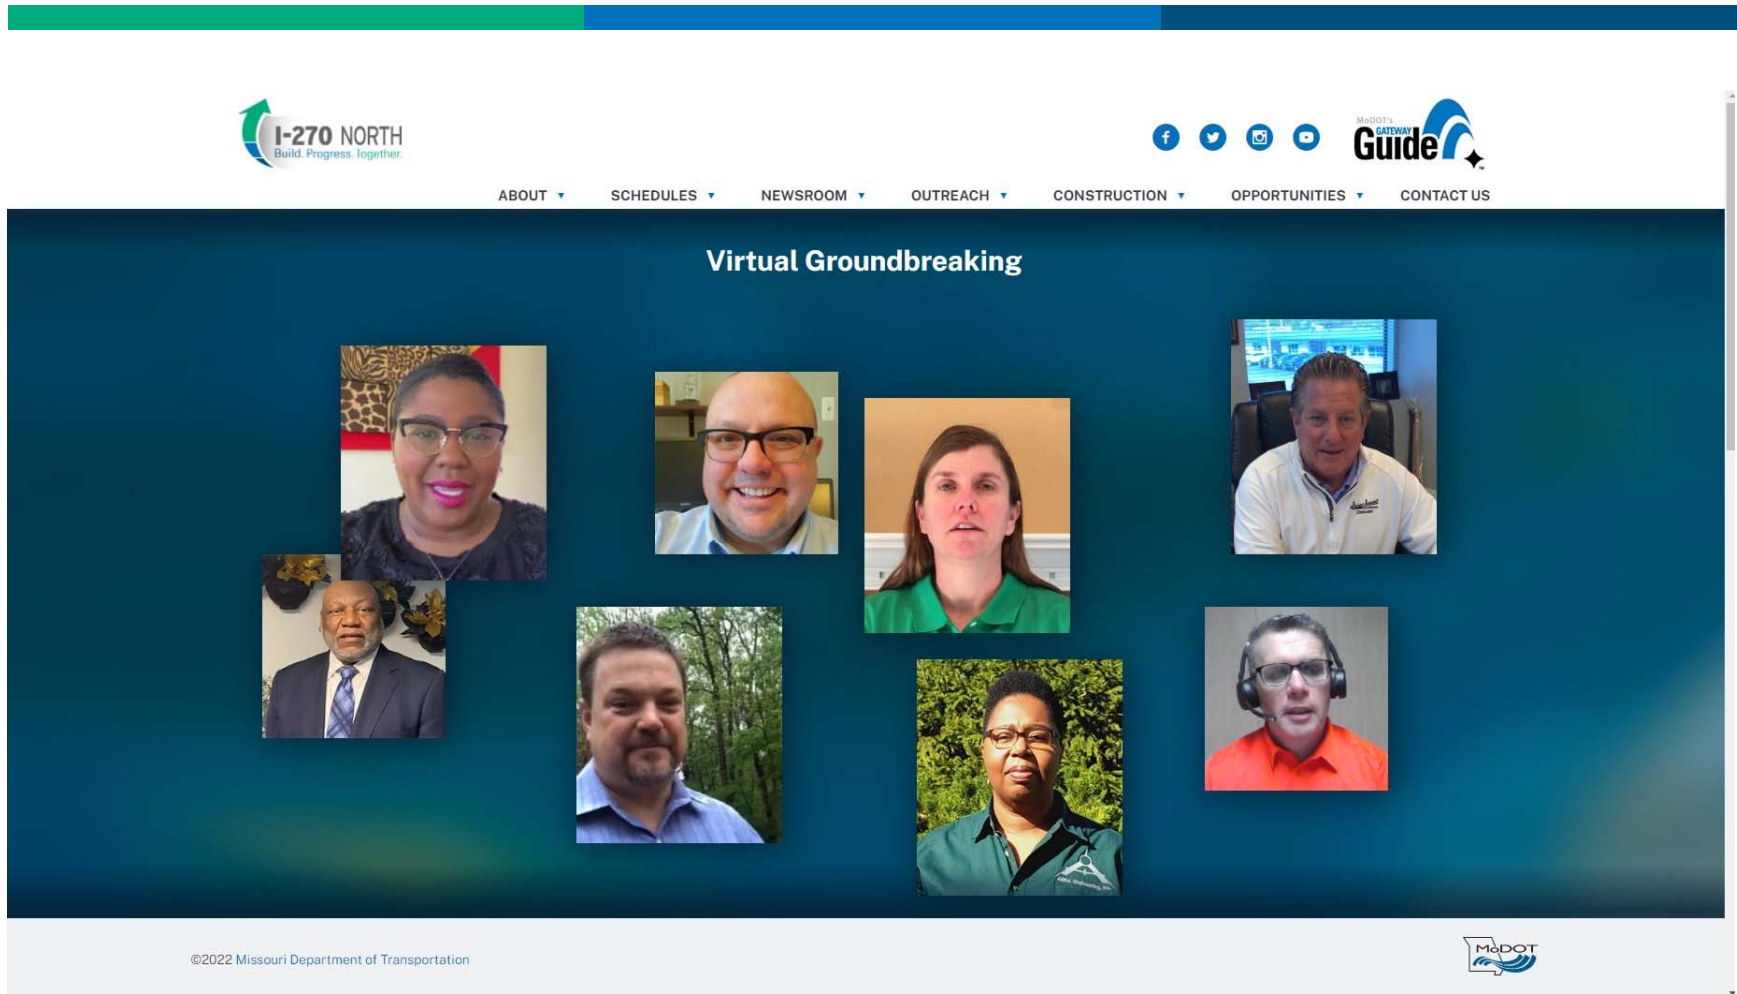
I-270 NORTH
Build. Progress. Together.

MoDOT's GATEWAY Guide

ABOUT ▾ SCHEDULES ▾ NEWSROOM ▾ OUTREACH ▾ CONSTRUCTION ▾ OPPORTUNITIES ▾ CONTACT US

Virtual Groundbreaking

©2022 Missouri Department of Transportation

MoDOT